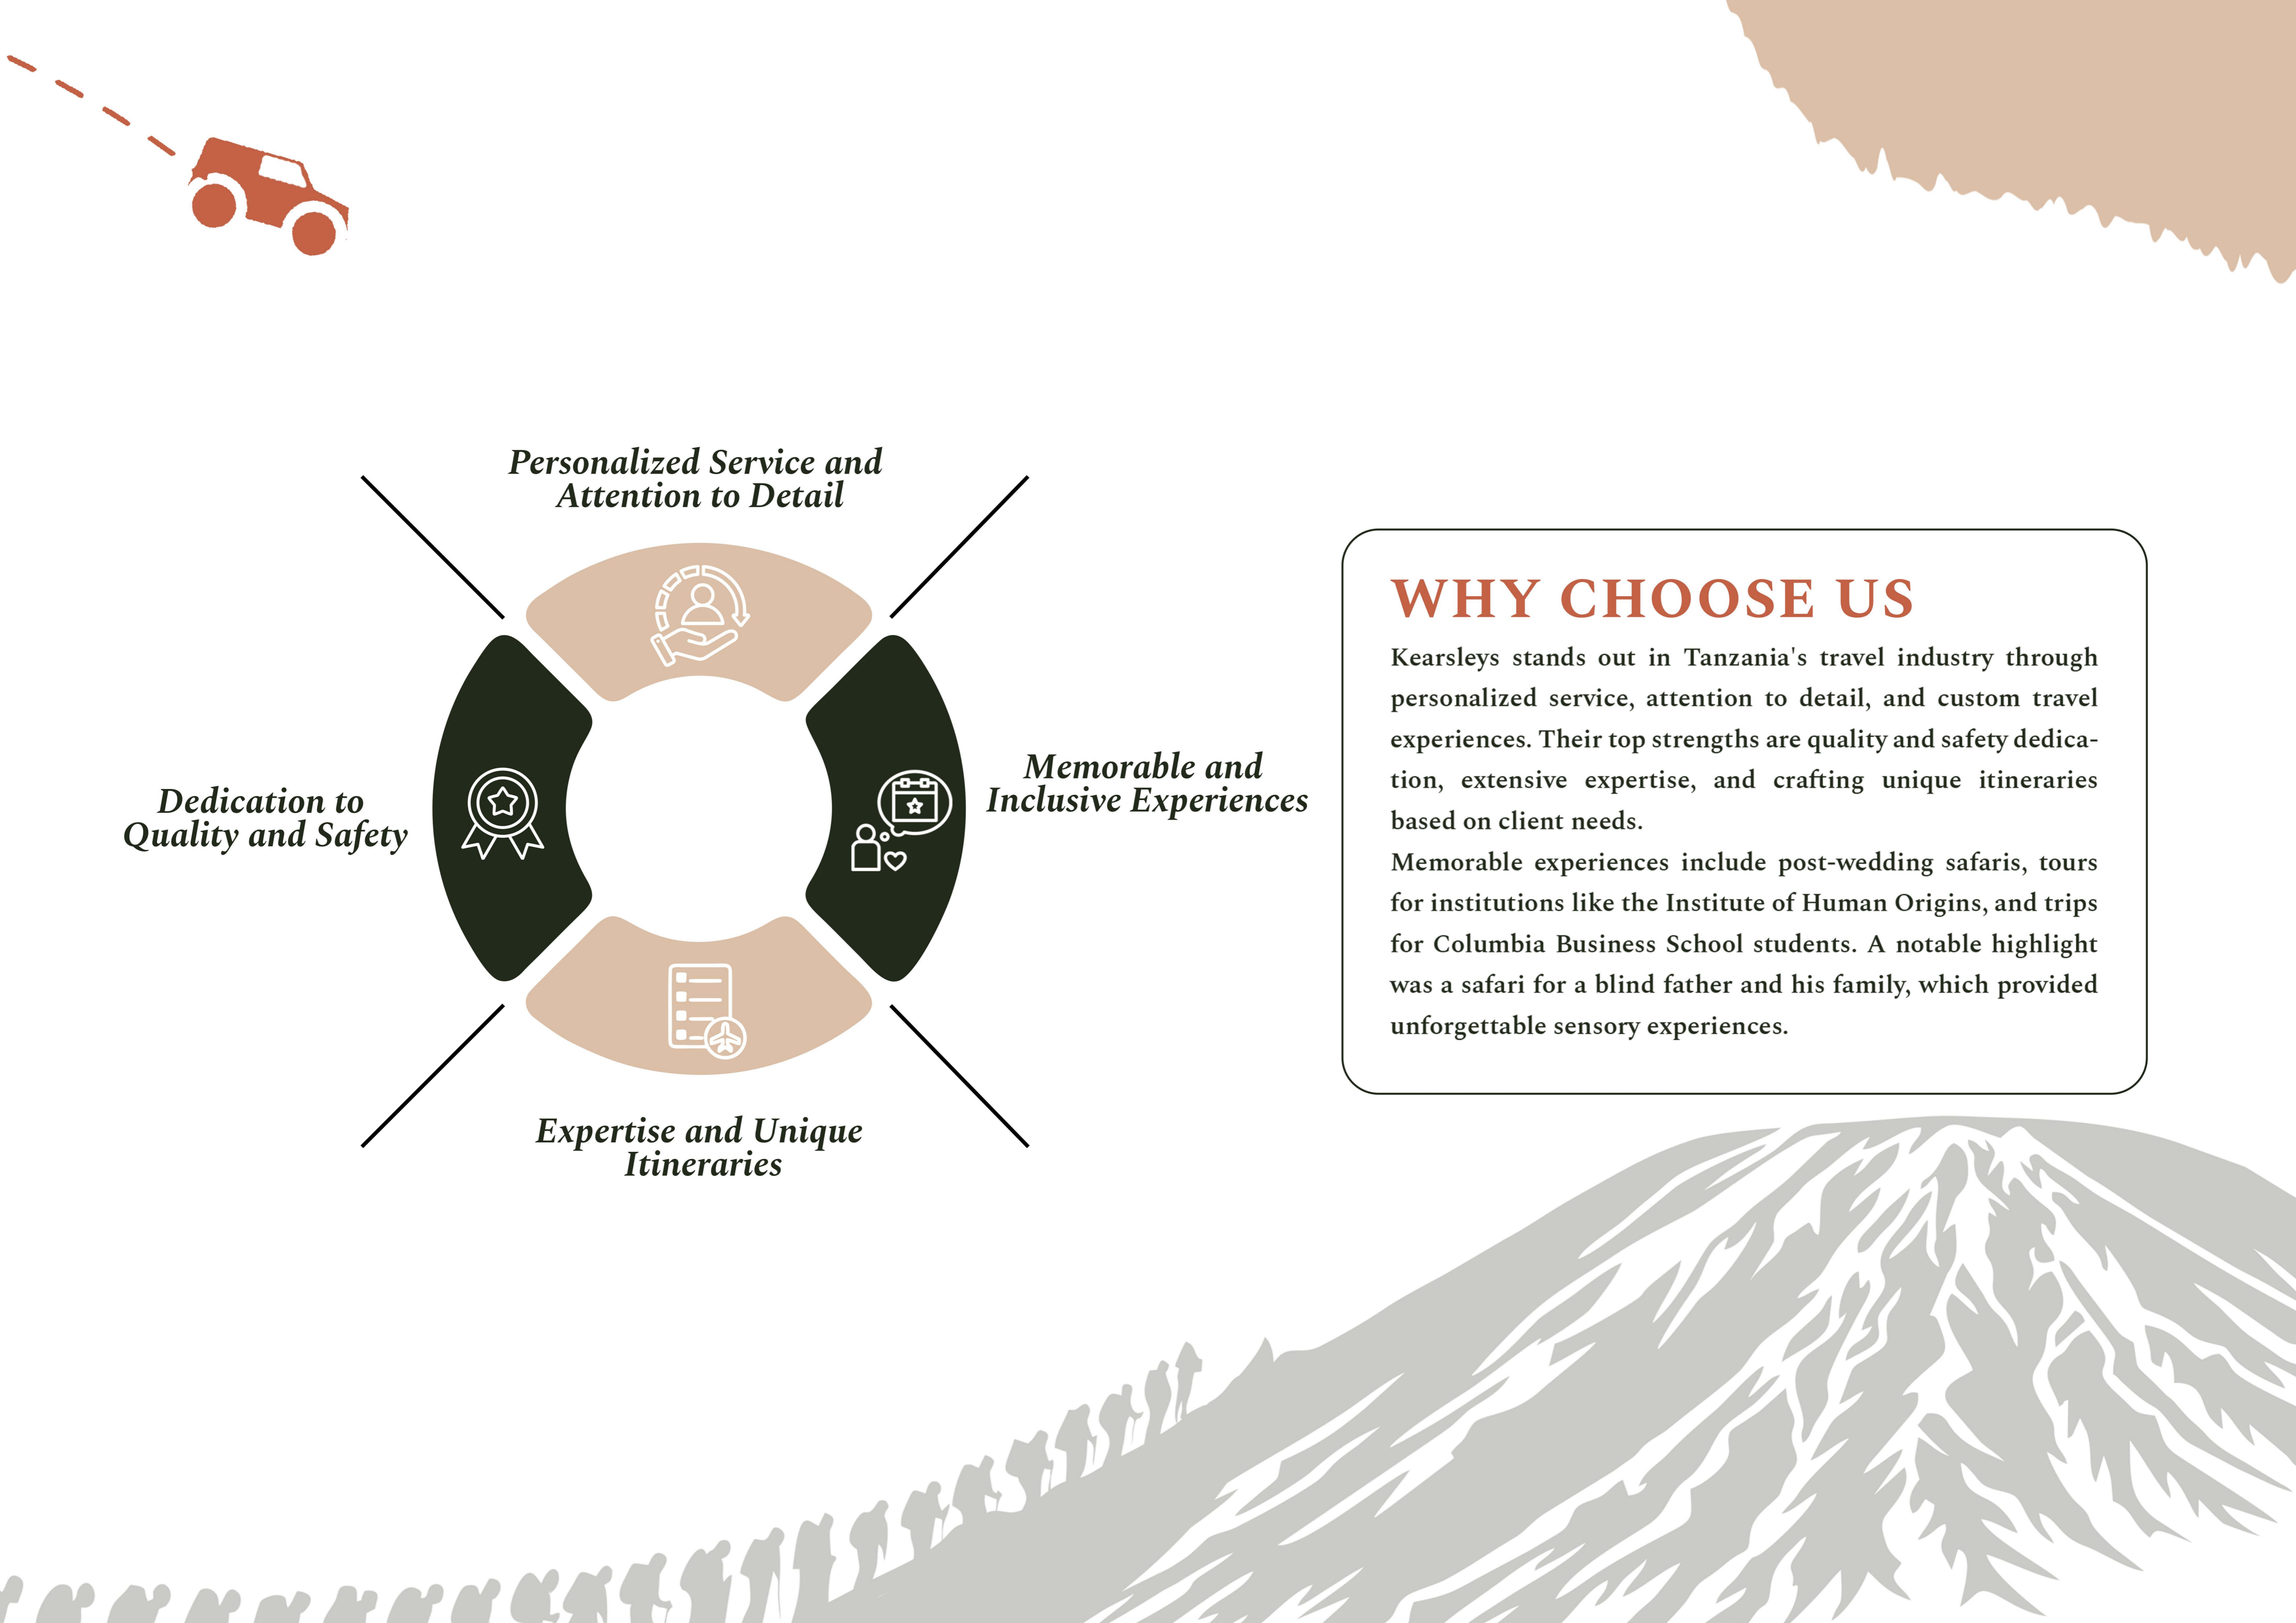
Personalized Service and Attention to Detail

Dedication to Quality and Safety

Memorable and Inclusive Experiences

Expertise and Unique Itineraries

WHY CHOOSE US

Kearsleys stands out in Tanzania's travel industry through personalized service, attention to detail, and custom travel experiences. Their top strengths are quality and safety dedication, extensive expertise, and crafting unique itineraries based on client needs.
Memorable experiences include post-wedding safaris, tours for institutions like the Institute of Human Origins, and trips for Columbia Business School students. A notable highlight was a safari for a blind father and his family, which provided unforgettable sensory experiences.